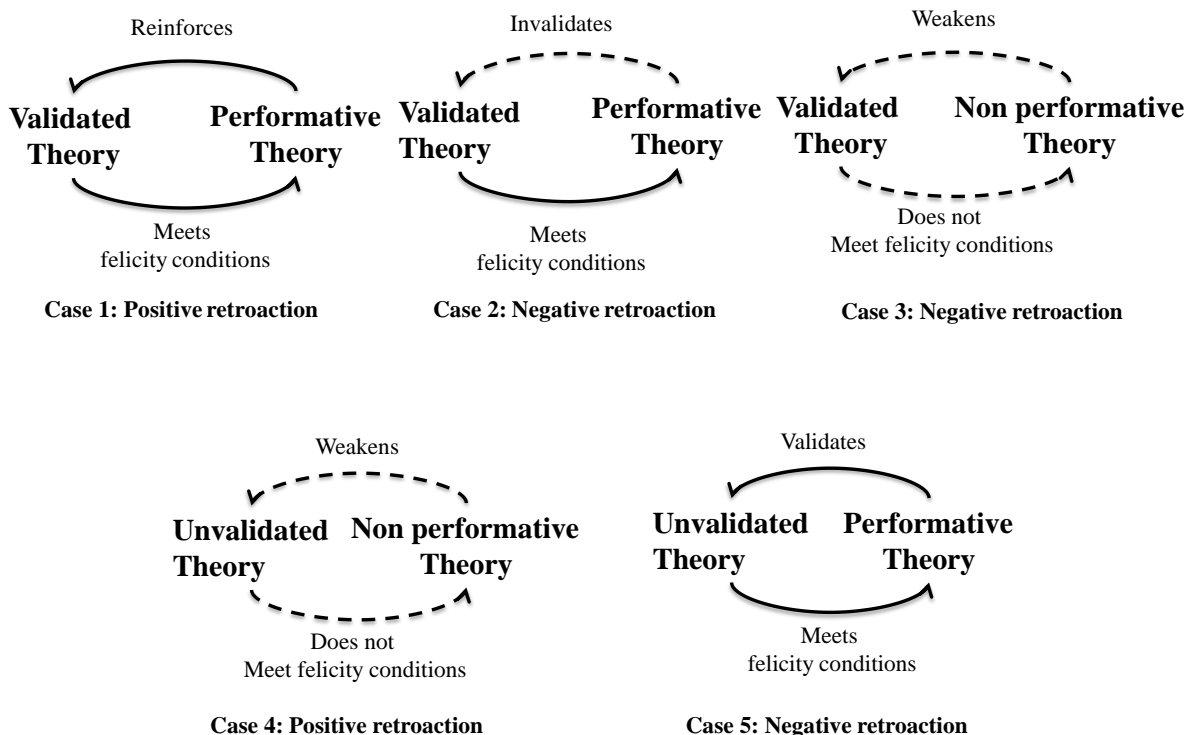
Reinforces

Validated Theory

Performative Theory

Meets felicity conditions

Case 1: Positive retroaction

Invalidates

Validated Theory

Performative Theory

Meets felicity conditions

Case 2: Negative retroaction

Weakens

Validated Theory

Non performative Theory

Does not Meet felicity conditions

Case 3: Negative retroaction

Weakens

Unvalidated Theory

Non performative Theory

Does not Meet felicity conditions

Case 4: Positive retroaction

Validates

Unvalidated Theory

Performative Theory

Meets felicity conditions

Case 5: Negative retroaction